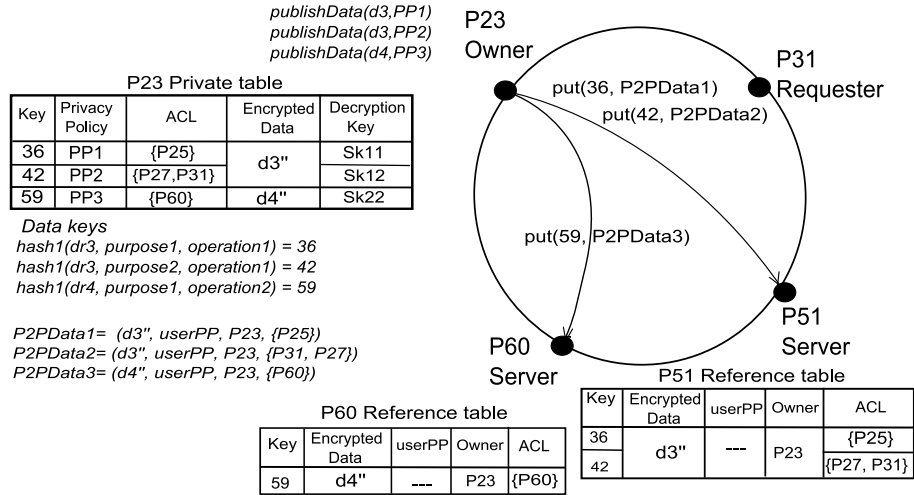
publishData(d3,PP1)
publishData(d3,PP2)
publishData(d4,PP3)

P23 Owner

P31 Requester

P23 Private table

| Key | Privacy Policy | ACL | Encrypted Data | Decryption Key |
|---|---|---|---|---|
| 36 | PP1 | {P25} | d3'' | Sk11 |
| 42 | PP2 | {P27,P31} | | Sk12 |
| 59 | PP3 | {P60} | d4'' | Sk22 |

put(36, P2PData1)
put(42, P2PData2)
put(59, P2PData3)

Data keys
hash1(dr3, purpose1, operation1) = 36
hash1(dr3, purpose2, operation1) = 42
hash1(dr4, purpose1, operation2) = 59

P2PData1= (d3'', userPP, P23, {P25})
P2PData2= (d3'', userPP, P23, {P31, P27})
P2PData3= (d4'', userPP, P23, {P60})

P51 Server

P60 Server

P51 Reference table

| Key | Encrypted Data | userPP | Owner | ACL |
|---|---|---|---|---|
| 36 | d3'' | --- | P23 | {P25} |
| 42 | | | | {P27, P31} |

P60 Reference table

| Key | Encrypted Data | userPP | Owner | ACL |
|---|---|---|---|---|
| 59 | d4'' | --- | P23 | {P60} |